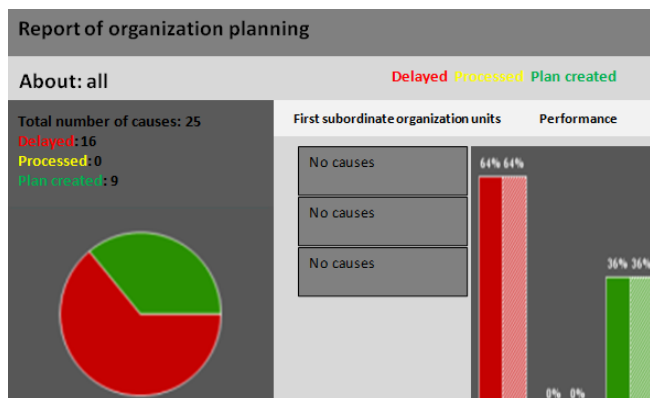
Report of organization planning

About: all

Delayed Processed Plan created

Total number of causes: 25
Delayed: 16
Processed: 0
Plan created: 9

First subordinate organization units

Performance

No causes

No causes

No causes

64% 64%

0% 0%

36% 36%